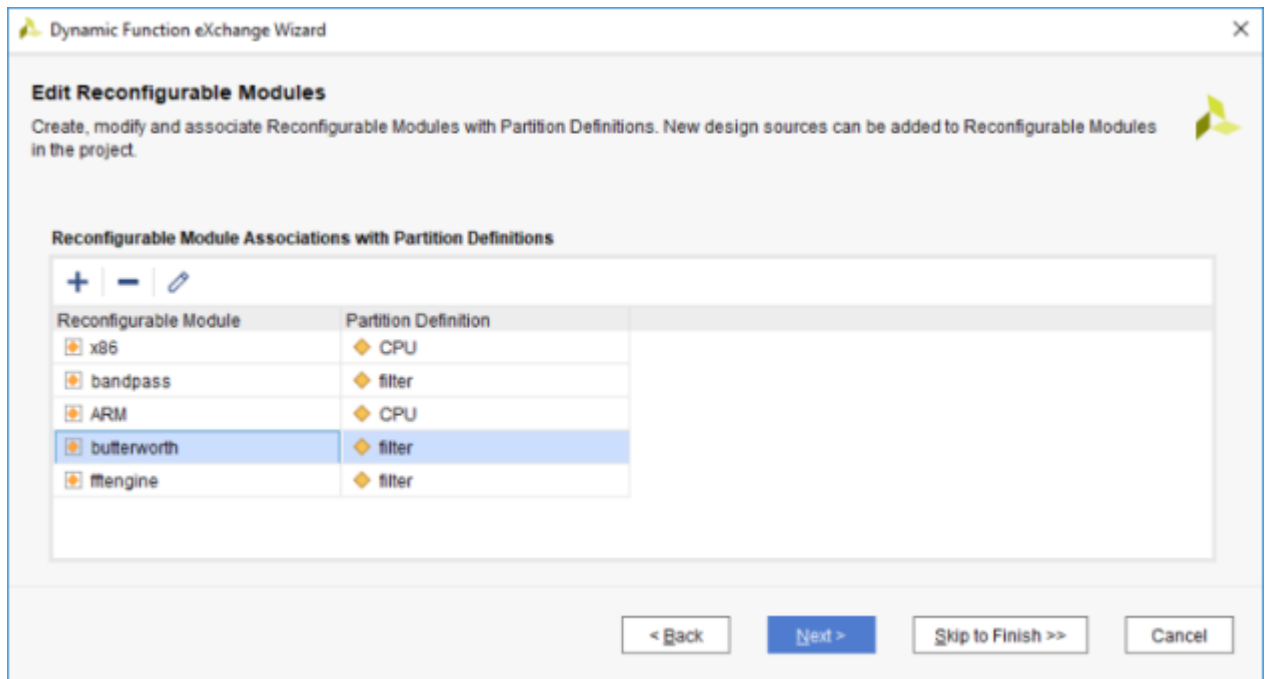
Dynamic Function eXchange Wizard

Edit Reconfigurable Modules

Create, modify and associate Reconfigurable Modules with Partition Definitions. New design sources can be added to Reconfigurable Modules in the project.

Reconfigurable Module Associations with Partition Definitions

| Reconfigurable Module | Partition Definition |
|---|---|
| x86 | CPU |
| bandpass | filter |
| ARM | CPU |
| butterworth | filter |
| fftengine | filter |

< Back

Next >

Skip to Finish >>

Cancel